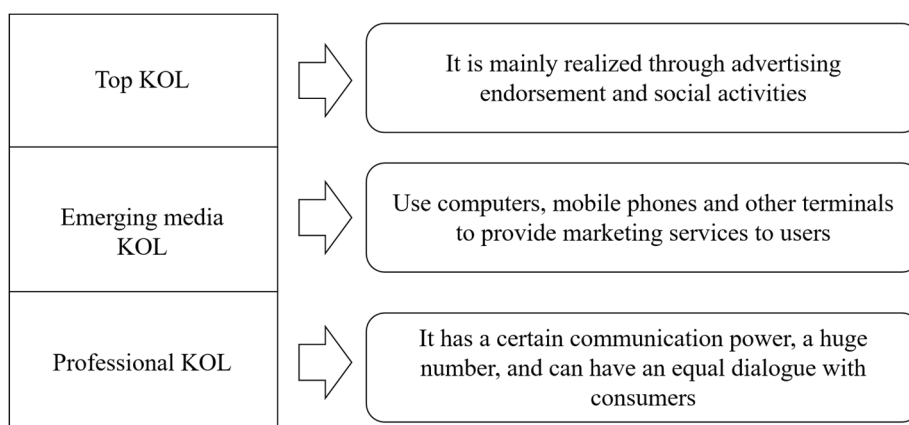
Top KOL

It is mainly realized through advertising endorsement and social activities

Emerging media KOL

Use computers, mobile phones and other terminals to provide marketing services to users

Professional KOL

It has a certain communication power, a huge number, and can have an equal dialogue with consumers